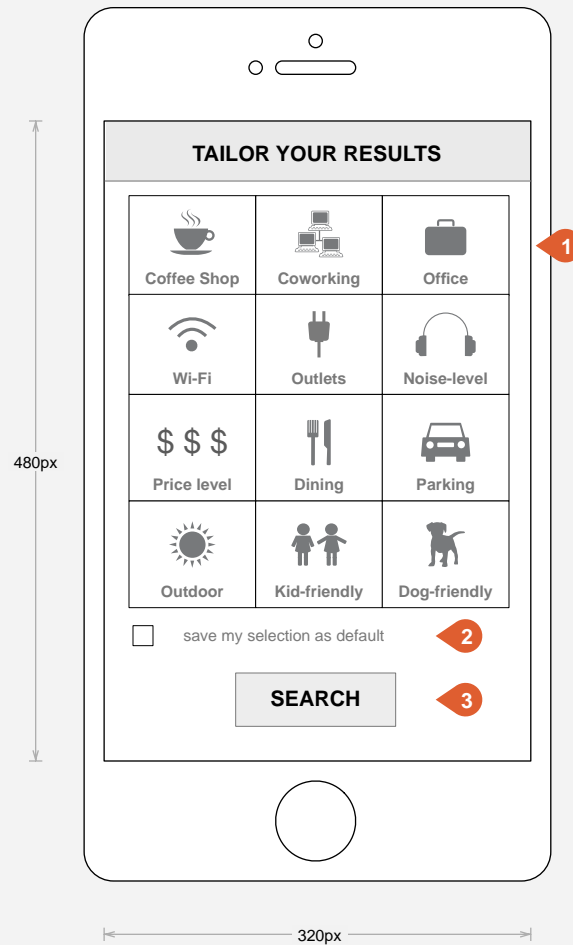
480px

TAILOR YOUR RESULTS

| Coffee Shop | Coworking | Office |
|---|---|---|
| Wi-Fi | Outlets | Noise-level |
| \$ \$ \$ Price level | Dining | Parking |
| Outdoor | Kid-friendly | Dog-friendly |

1

save my selection as default

2

SEARCH

3

320px